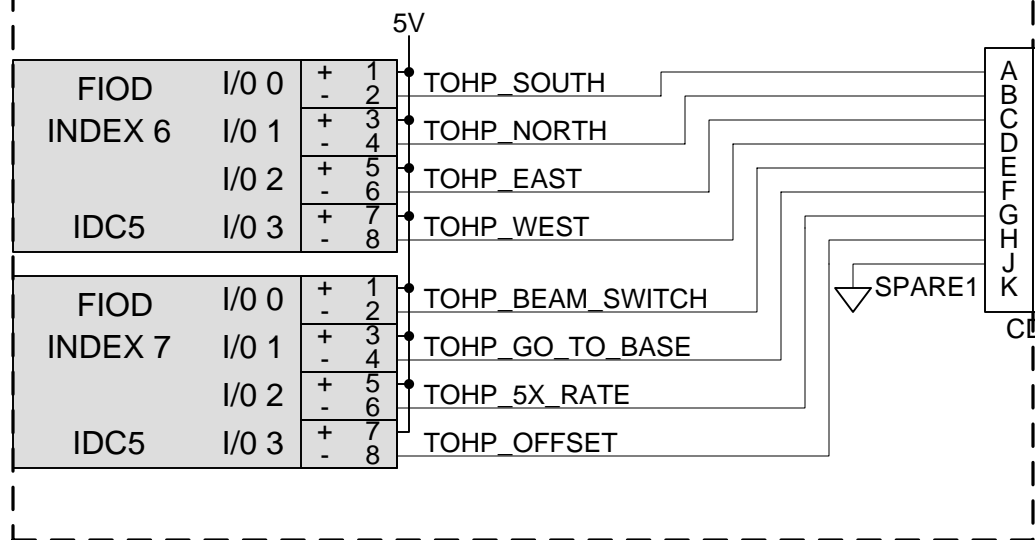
5V

FIOD
INDEX 6
IDC5

I/0 0
I/0 1
I/0 2
I/0 3

+ 1
- 2
+ 3
- 4
+ 5
- 6
+ 7
- 8

TOHP_SOUTH
TOHP_NORTH
TOHP_EAST
TOHP_WEST

FIOD
INDEX 7
IDC5

I/0 0
I/0 1
I/0 2
I/0 3

+ 1
- 2
+ 3
- 4
+ 5
- 6
+ 7
- 8

TOHP_BEAM_SWITCH
TOHP_GO_TO_BASE
TOHP_5X_RATE
TOHP_OFFSET

SPARE1

A
B
C
D
E
F
G
H
J
K

CD